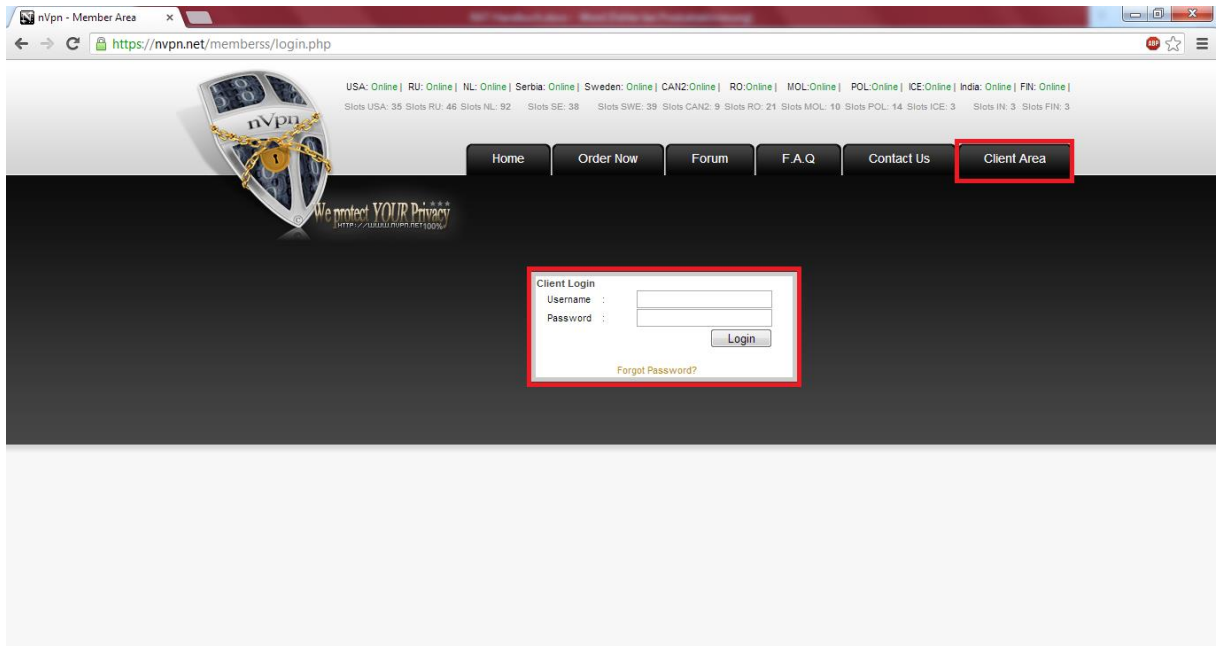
nVpn - Member Area ×

https://nvpn.net/memberss/login.php

USA: Online | RU: Online | NL: Online | Serbia: Online | Sweden: Online | CAN2:Online | RO:Online | MOL:Online | POL:Online | ICE:Online | India: Online | FIN: Online |

Slots USA: 35 Slots RU: 46 Slots NL: 92 Slots SE: 38 Slots SWE: 39 Slots CAN2: 9 Slots RO: 21 Slots MOL: 10 Slots POL: 14 Slots ICE: 3 Slots IN: 3 Slots FIN: 3

nVpn

Home | Order Now | Forum | F.A.Q | Contact Us | Client Area

We protect YOUR Privacy
HTTP://WWW.NVPN.NET 100%

Client Login
Username :
Password :
Login
Forgot Password?